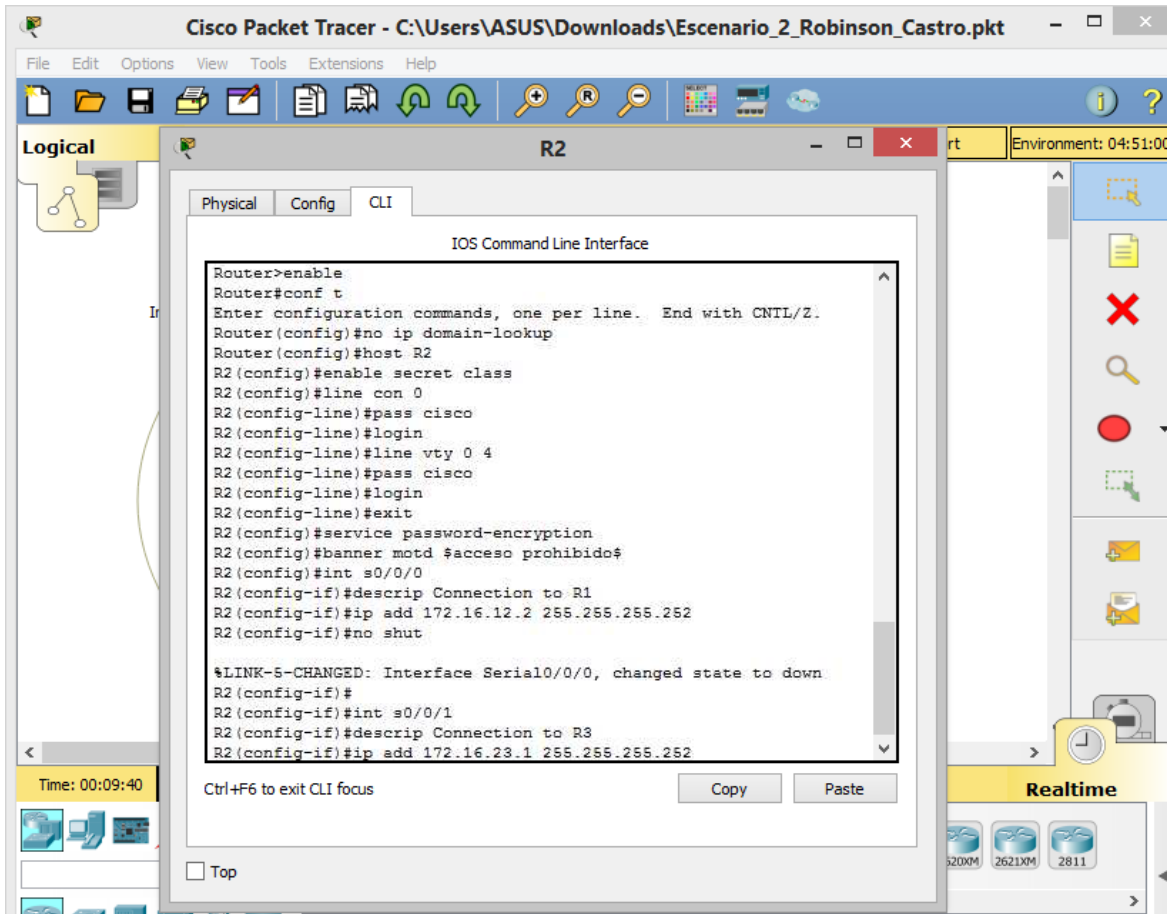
Cisco Packet Tracer - C:\Users\ASUS\Downloads\Escenario_2_Robinson_Castro.pkt

File Edit Options View Tools Extensions Help

Logical

rt

Environment: 04:51:00

R2

Physical Config CLI

IOS Command Line Interface

Router>enable
Router#conf t
Enter configuration commands, one per line. End with CNTL/Z.
Router(config)#no ip domain-lookup
Router(config)#host R2
R2(config)#enable secret class
R2(config)#line con 0
R2(config-line)#pass cisco
R2(config-line)#login
R2(config-line)#line vty 0 4
R2(config-line)#pass cisco
R2(config-line)#login
R2(config-line)#exit
R2(config)#service password-encryption
R2(config)#banner motd $acceso prohibido$
R2(config)#int s0/0/0
R2(config-if)#descrip Connection to R1
R2(config-if)#ip add 172.16.12.2 255.255.255.252
R2(config-if)#no shut

%LINK-5-CHANGED: Interface Serial0/0/0, changed state to down
R2(config-if)#
R2(config-if)#int s0/0/1
R2(config-if)#descrip Connection to R3
R2(config-if)#ip add 172.16.23.1 255.255.255.252

Ctrl+F6 to exit CLI focus

Copy Paste

Top

Time: 00:09:40

Realtime

620XM 2621XM 2811